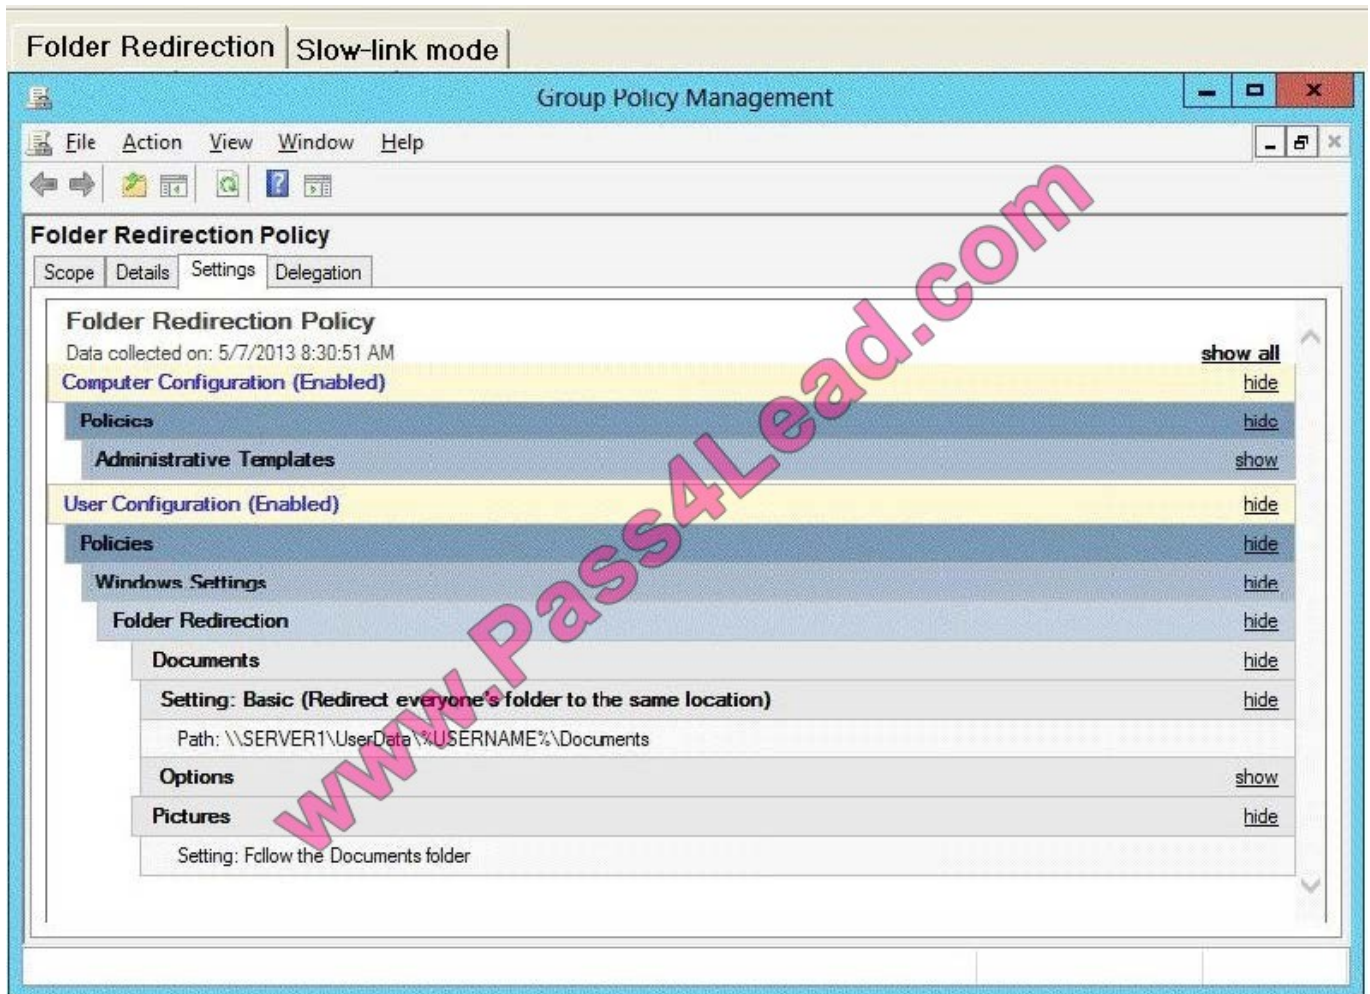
Folder Redirection | Slow-link mode

Group Policy Management

File Action View Window Help

Folder Redirection Policy

Scope | Details | Settings | Delegation

Folder Redirection Policy

Data collected on: 5/7/2013 8:30:51 AM

show all

Computer Configuration (Enabled) hide

Policies hide

Administrative Templates show

User Configuration (Enabled) hide

Policies hide

Windows Settings hide

Folder Redirection hide

Documents hide

Setting: Basic (Redirect everyone's folder to the same location) hide

Path: \\SERVER1\UserData\%USERNAME%\Documents

Options show

Pictures hide

Setting: Follow the Documents folder

www.Pass4Lead.com